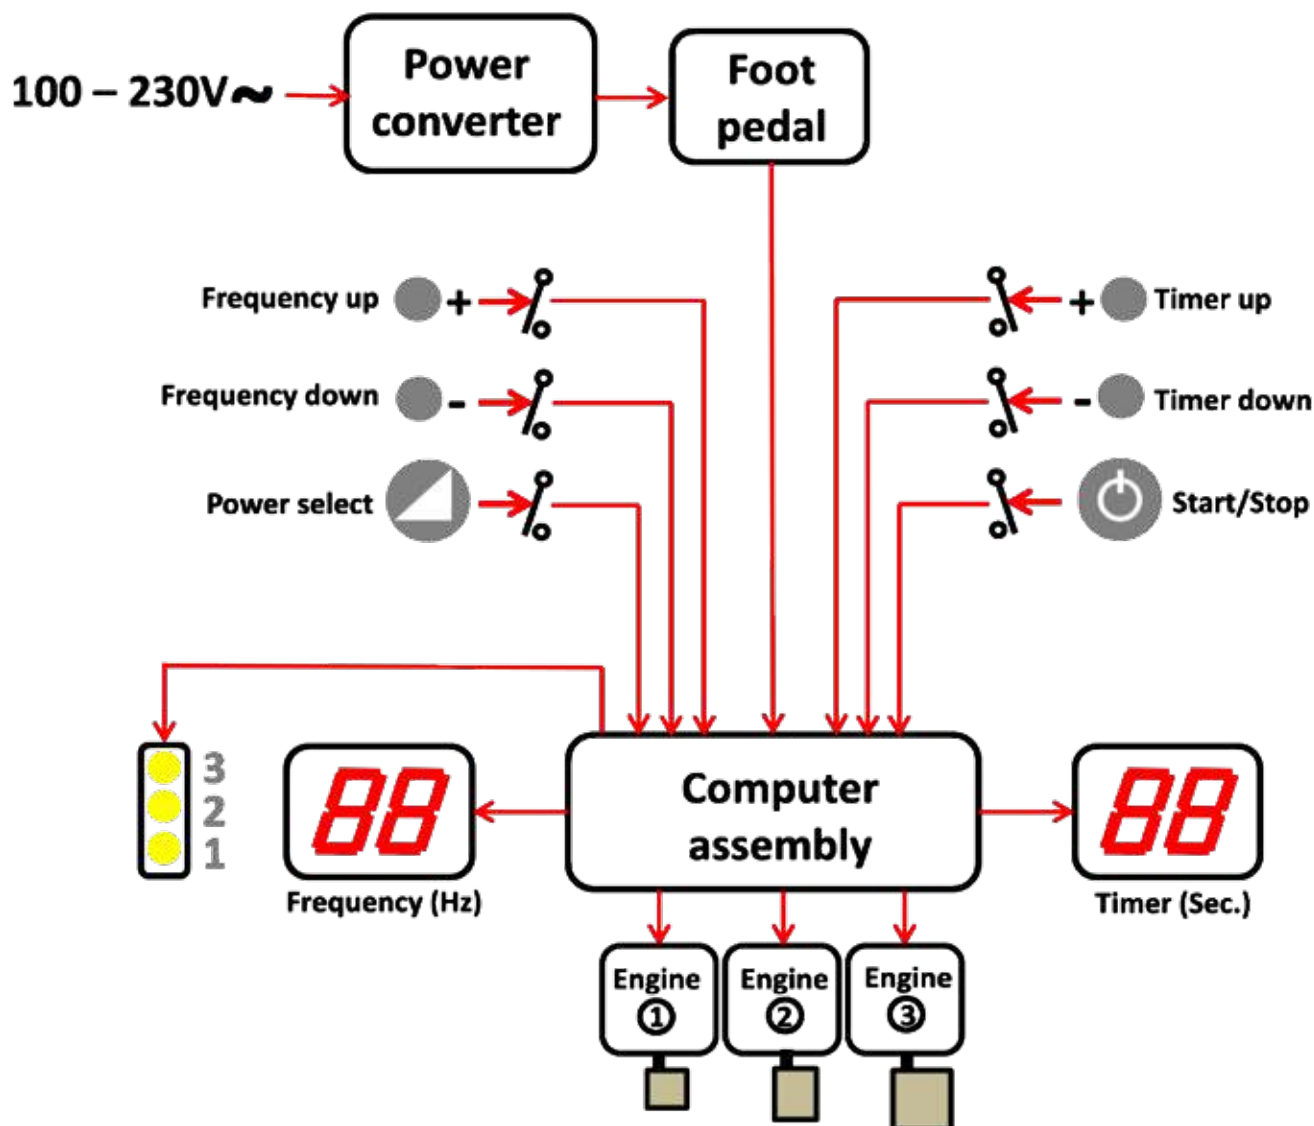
100 – 230V~

Power converter

Foot pedal

Frequency up +

Frequency down -

Power select

+ Timer up

- Timer down

Start/Stop

3
2
1

88
Frequency (Hz)

Computer assembly

88
Timer (Sec.)

Engine ①

Engine ②

Engine ③